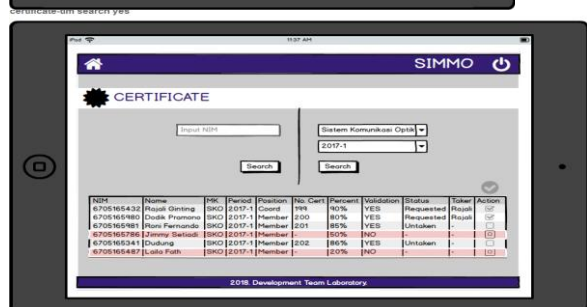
certificate-nim search yes

iPod 11:37 AM

SIMMO

CERTIFICATE

Input NIM

Search

Sistem Komunikasi Optik

2017-1

Search

| NIM | Name | MK | Period | Position | No. Cert | Percent | Validation | Status | Toker | Action |
|---|---|---|---|---|---|---|---|---|---|---|
| 6705165432 | Rajali Ginting | SKO | 2017-1 | Coord | 199 | 90% | YES | Requested | Rajali | |
| 6705165980 | Dodik Pramono | SKO | 2017-1 | Member | 200 | 80% | YES | Requested | Rajali | |
| 6705165981 | Roni Fernando | SKO | 2017-1 | Member | 201 | 85% | YES | Untaken | - | |
| 6705165786 | Jimmy Setiadi | SKO | 2017-1 | Member | - | 50% | NO | - | - | |
| 6705165341 | Dudung | SKO | 2017-1 | Member | 202 | 86% | YES | Untaken | - | |
| 6705165487 | Laila Fath | SKO | 2017-1 | Member | - | 20% | NO | - | - | |

2018. Development Team Laboratory.